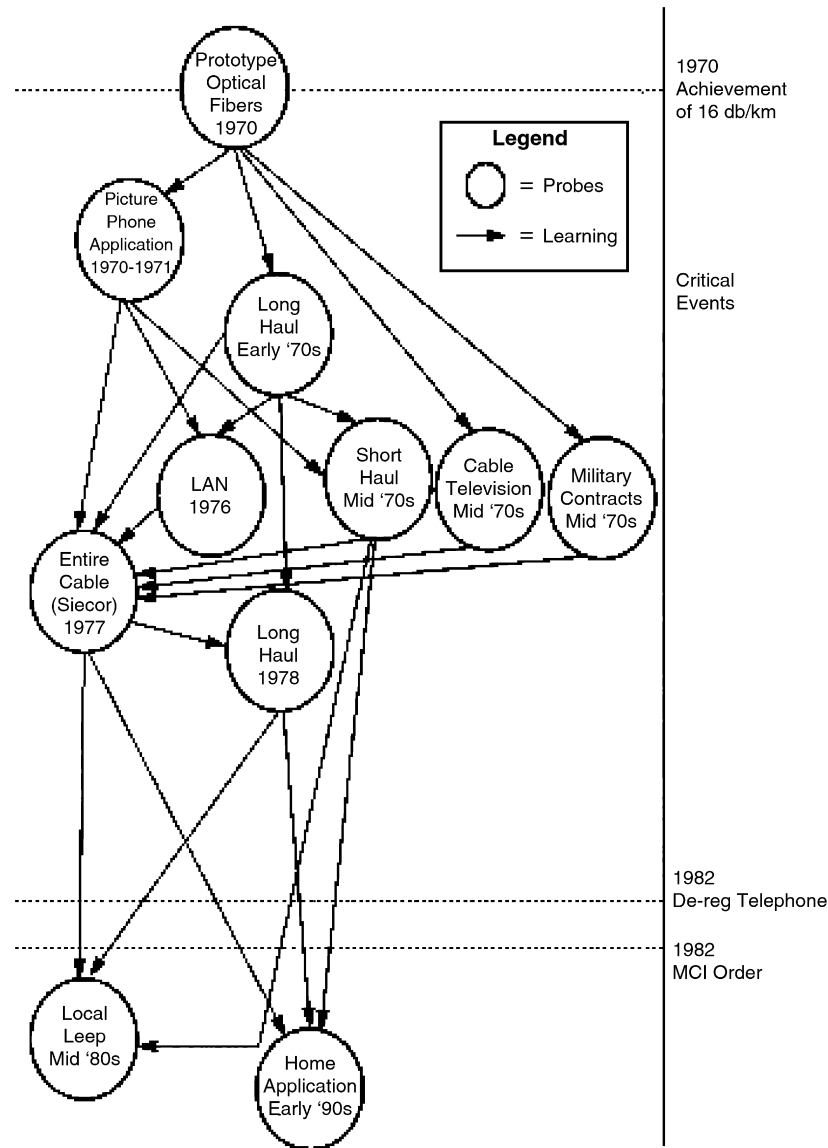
Prototype Optical Fibers 1970

1970 Achievement of 16 db/km

Legend
= Probes
= Learning

Picture Phone Application 1970-1971

Critical Events

Long Haul Early '70s

LAN 1976

Short Haul Mid '70s

Cable Television Mid '70s

Military Contracts Mid '70s

Entire Cable (Siecor) 1977

Long Haul 1978

1982 De-reg Telephone

1982 MCI Order

Local Leep Mid '80s

Home Application Early '90s